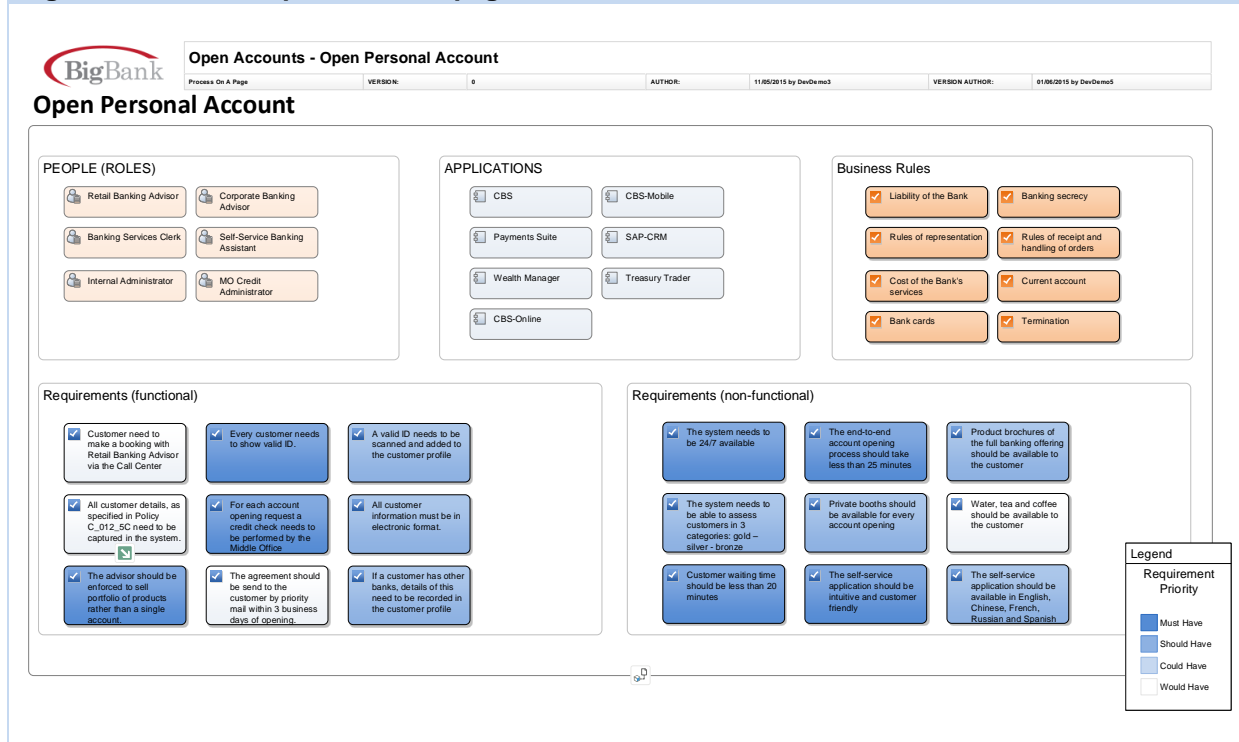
BigBank

Open Accounts - Open Personal Account

| Process On A Page | VERSION: | 0 | AUTHOR: | 11/05/2015 by DevDemo3 | VERSION AUTHOR: | 01/06/2015 by DevDemo5 |
|---|---|---|---|---|---|---|

Open Personal Account

PEOPLE (ROLES)

Retail Banking Advisor
Corporate Banking Advisor
Banking Services Clerk
Self-Service Banking Assistant
Internal Administrator
MO Credit Administrator

APPLICATIONS

CBS
CBS-Mobile
Payments Suite
SAP-CRM
Wealth Manager
Treasury Trader
CBS-Online

Business Rules

Liability of the Bank
Banking secrecy
Rules of representation
Rules of receipt and handling of orders
Cost of the Bank's services
Current account
Bank cards
Termination

Requirements (functional)

Customer need to make a booking with Retail Banking Advisor via the Call Center
Every customer needs to show valid ID.
A valid ID needs to be scanned and added to the customer profile
All customer details, as specified in Policy C_012_5C need to be captured in the system.
For each account opening request a credit check needs to be performed by the Middle Office
All customer information must be in electronic format.
The advisor should be enforced to sell portfolio of products rather than a single account.
The agreement should be send to the customer by priority mail within 3 business days of opening.
If a customer has other banks, details of this need to be recorded in the customer profile

Requirements (non-functional)

The system needs to be 24/7 available
The end-to-end account opening process should take less than 25 minutes
Product brochures of the full banking offering should be available to the customer
The system needs to be able to assess customers in 3 categories: gold – silver - bronze
Private booths should be available for every account opening
Water, tea and coffee should be available to the customer
Customer waiting time should be less than 20 minutes
The self-service application should be intuitive and customer friendly
The self-service application should be available in English, Chinese, French, Russian and Spanish

Legend
Requirement Priority
Must Have
Should Have
Could Have
Would Have